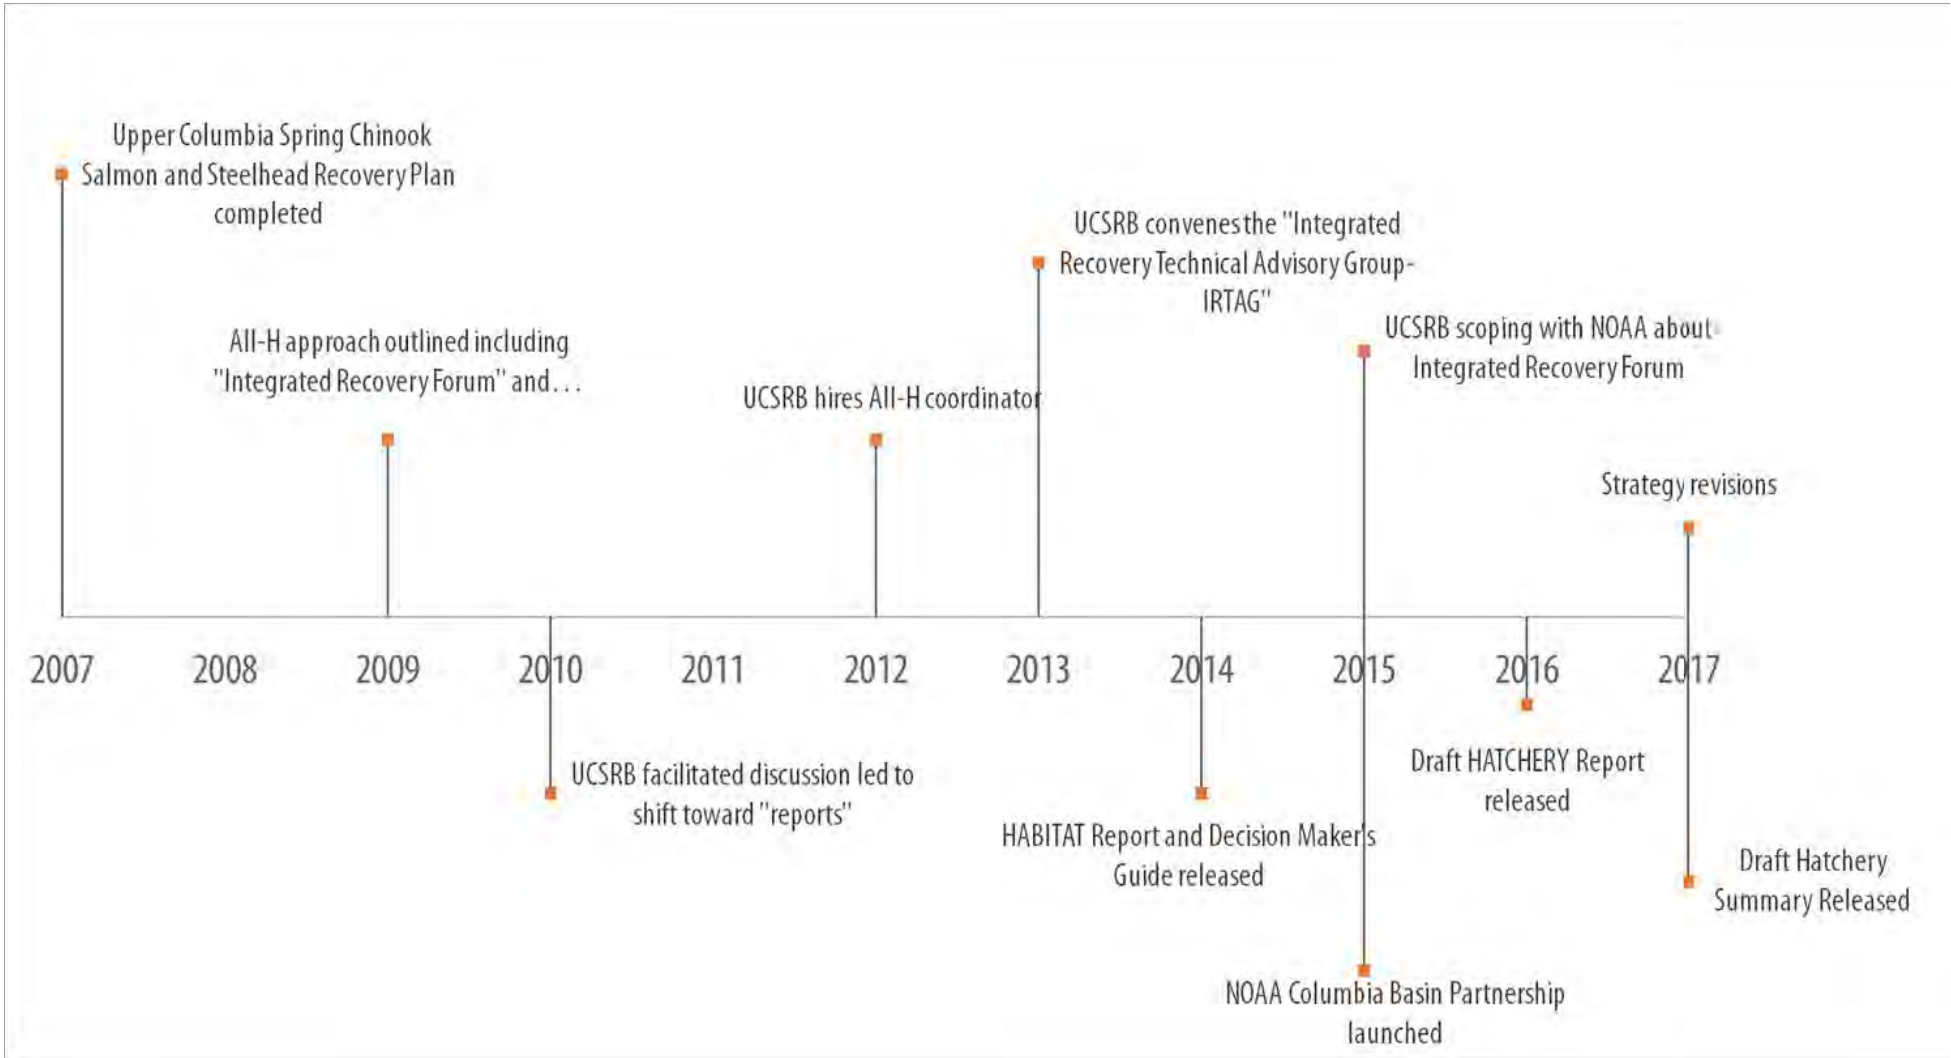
Upper Columbia Spring Chinook Salmon and Steelhead Recovery Plan completed

UCSRB convenes the "Integrated Recovery Technical Advisory Group- IRTAG"

UCSRB scoping with NOAA about Integrated Recovery Forum

All-H approach outlined including "Integrated Recovery Forum" and . . .

UCSRB hires All-H coordinator

Strategy revisions

2007 2008 2009 2010 2011 2012 2013 2014 2015 2016 2017

UCSRB facilitated discussion led to shift toward "reports"

Draft HATCHERY Report released

HABITAT Report and Decision Maker's Guide released

Draft Hatchery Summary Released

NOAA Columbia Basin Partnership launched